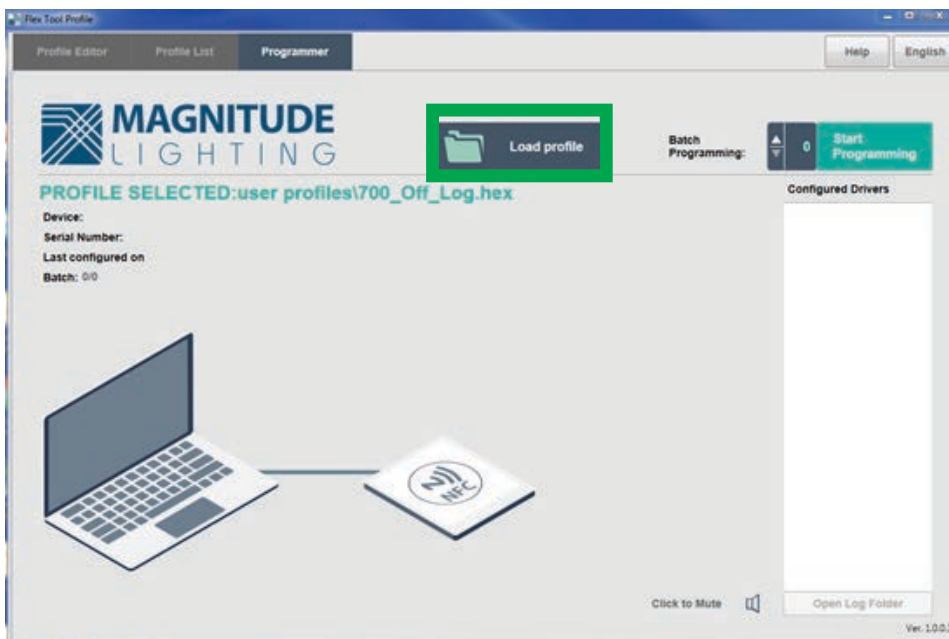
Flex Tool Profile

Profile Editor Profile List Programmer

Help English

MAGNITUDE LIGHTING

Load profile

Batch Programming: 0 Start Programming

PROFILE SELECTED:user profiles\700_Off_Log.hex

Device:
Serial Number:
Last configured on
Batch: 0/0

Configured Drivers

NFC

Click to Mute

Open Log Folder

Ver. 1.0.0.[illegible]